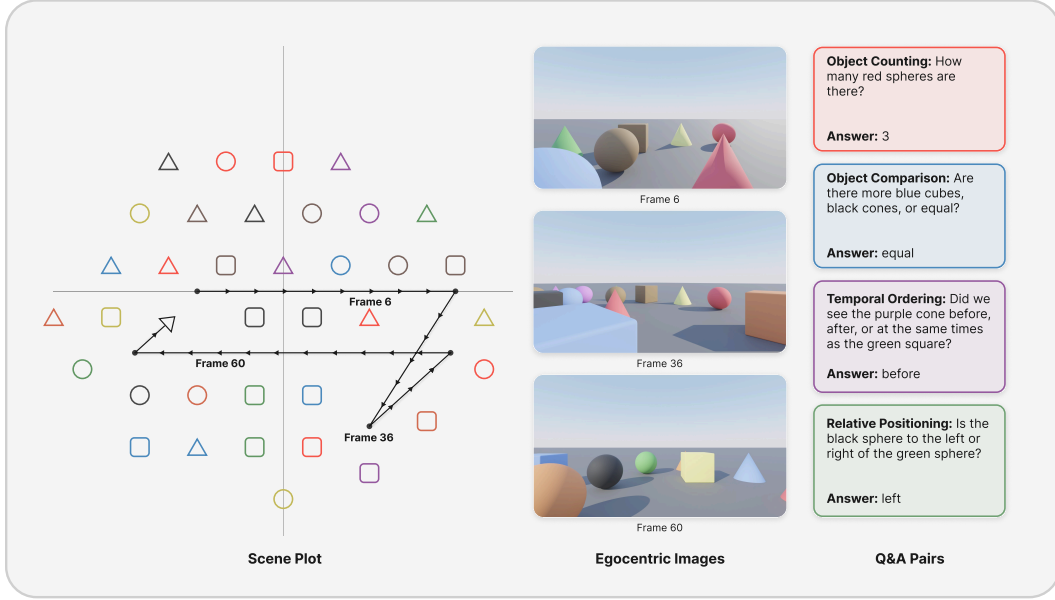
Frame 6

Frame 60

Frame 36

Scene Plot

Frame 6

Frame 36

Frame 60

Egocentric Images

**Object Counting:** How many red spheres are there?

**Answer:** 3

**Object Comparison:** Are there more blue cubes, black cones, or equal?

**Answer:** equal

**Temporal Ordering:** Did we see the purple cone before, after, or at the same times as the green square?

**Answer:** before

**Relative Positioning:** Is the black sphere to the left or right of the green sphere?

**Answer:** left

Q&A Pairs